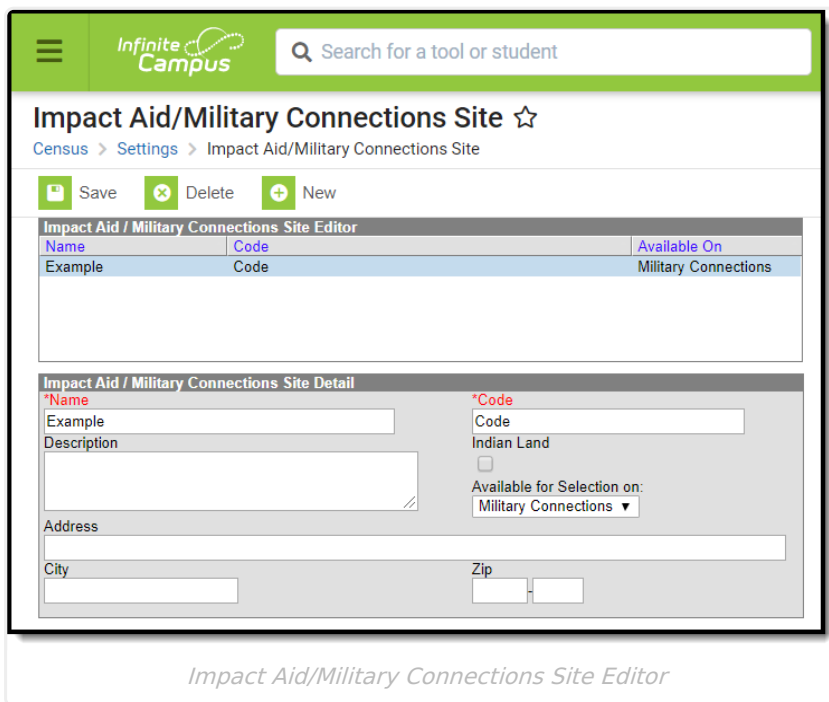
Infinite Campus

Search for a tool or student

Impact Aid/Military Connections Site ☆

Census > Settings > Impact Aid/Military Connections Site

Save Delete New

Impact Aid / Military Connections Site Editor

| Name | Code | Available On |
|---|---|---|
| Example | Code | Military Connections |

Impact Aid / Military Connections Site Detail

*Name
Example

*Code
Code

Description

Indian Land

Available for Selection on:
Military Connections ▼

Address

City

Zip
-

Impact Aid/Military Connections Site Editor